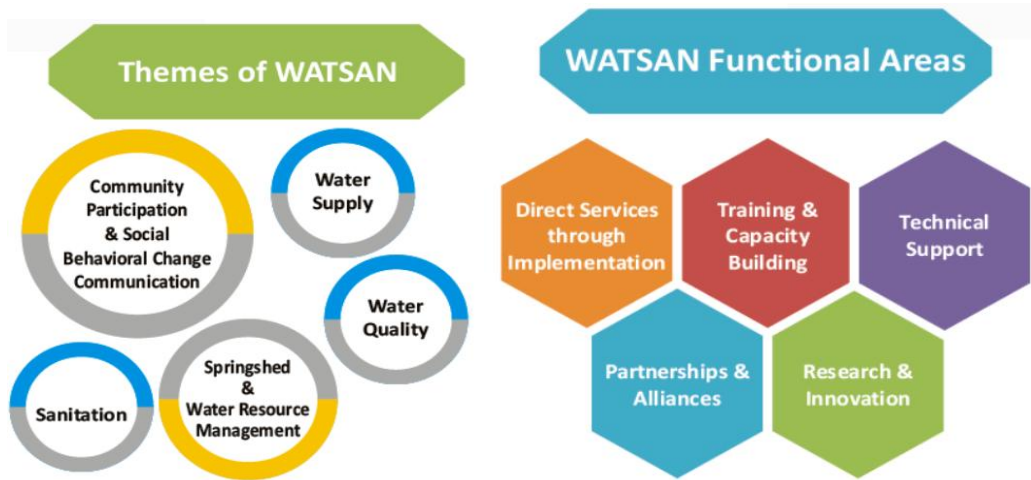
Themes of WATSAN

Community Participation & Social Behavioral Change Communication

Water Supply

Water Quality

Sanitation

Springshed & Water Resource Management

WATSAN Functional Areas

Direct Services through Implementation

Training & Capacity Building

Technical Support

Partnerships & Alliances

Research & Innovation